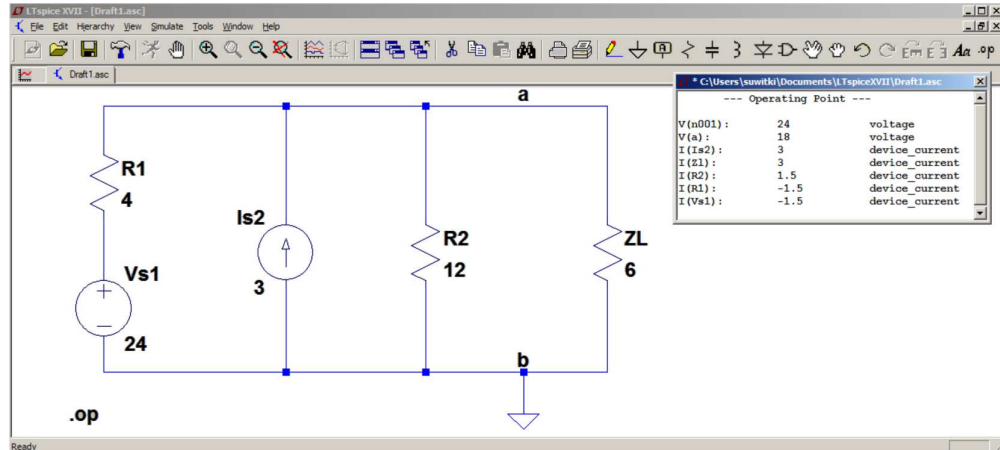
LTspice XVII - [Draft1.asc]
File Edit Hierarchy View Simulate Tools Window Help
Draft1.asc
* C:\Users\suwitki\Documents\LTspiceXVII\Draft1.asc
--- Operating Point ---

| | | |
|---|---|---|
| V(n001): | 24 | voltage |
| V(a): | 18 | voltage |
| I(Is2): | 3 | device_current |
| I(Zl): | 3 | device_current |
| I(R2): | 1.5 | device_current |
| I(R1): | -1.5 | device_current |
| I(Vs1): | -1.5 | device_current |

a
R1
4
Is2
3
R2
12
ZL
6
Vs1
24
b
.op
Ready